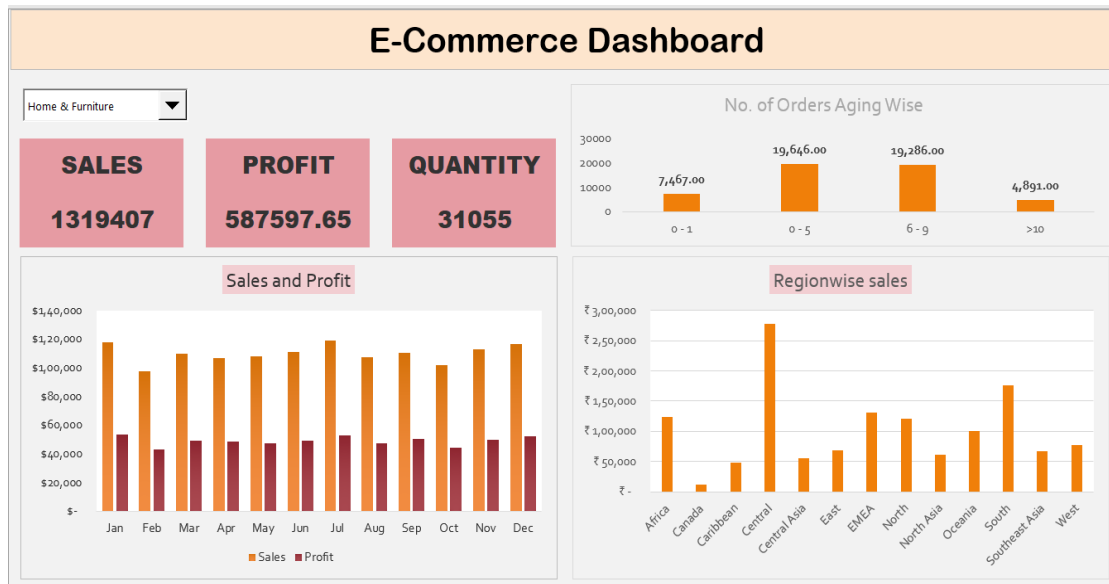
E-Commerce Dashboard

Home & Furniture

SALES
1319407

PROFIT
587597.65

QUANTITY
31055

No. of Orders Aging Wise

30000
20000
10000
0

7,467.00
19,646.00
19,286.00
4,891.00

0 - 1
0 - 5
6 - 9
>10

Sales and Profit

$1,40,000
$1,20,000
$1,00,000
$80,000
$60,000
$40,000
$20,000
$-

Jan Feb Mar Apr May Jun Jul Aug Sep Oct Nov Dec

Sales Profit

Regionwise sales

₹ 3,00,000
₹ 2,50,000
₹ 2,00,000
₹ 1,50,000
₹ 1,00,000
₹ 50,000
₹ -

Africa Canada Caribbean Central Central Asia East EMEA North North Asia Oceania South Southeast Asia West